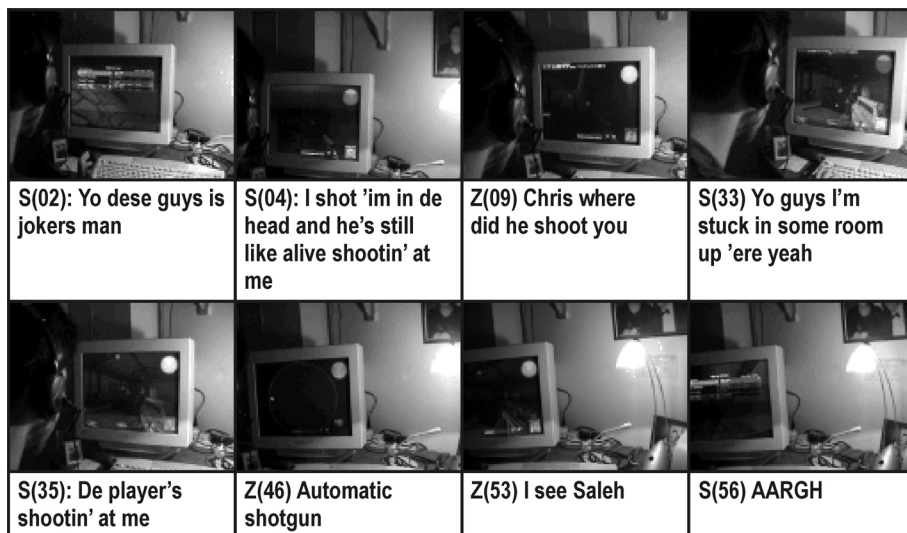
| S(02): Yo dese guys is jokers man | S(04): I shot 'im in de head and he's still like alive shootin' at me | Z(09) Chris where did he shoot you | S(33) Yo guys I'm stuck in some room up 'ere yeah |
|---|---|---|---|
| S(35): De player's shootin' at me | Z(46) Automatic shotgun | Z(53) I see Saleh | S(56) AARGH |